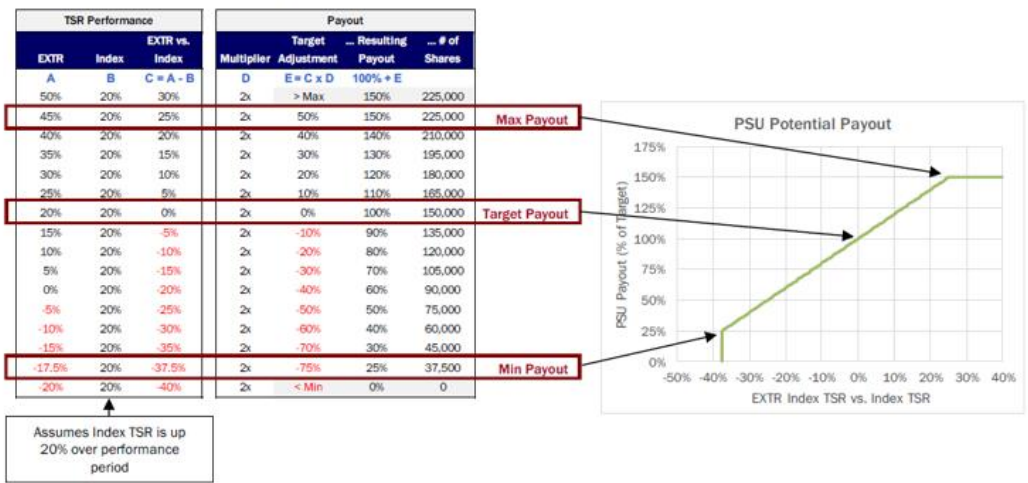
| TSR Performance | | |
|---|---|---|
| EXTR | Index | EXTR vs. Index |
| A | B | C = A - B |
| 50% | 20% | 30% |
| 45% | 20% | 25% |
| 40% | 20% | 20% |
| 35% | 20% | 15% |
| 30% | 20% | 10% |
| 25% | 20% | 5% |
| 20% | 20% | 0% |
| 15% | 20% | -5% |
| 10% | 20% | -10% |
| 5% | 20% | -15% |
| 0% | 20% | -20% |
| -5% | 20% | -25% |
| -10% | 20% | -30% |
| -15% | 20% | -35% |
| -17.5% | 20% | -37.5% |
| -20% | 20% | -40% |

| Payout | | | |
|---|---|---|---|
| Multiplier | Target Adjustment | ... Resulting Payout | ... # of Shares |
| D | E = C x D | 100% + E | |
| 2x | > Max | 150% | 225,000 |
| 2x | 50% | 150% | 225,000 |
| 2x | 40% | 140% | 210,000 |
| 2x | 30% | 130% | 195,000 |
| 2x | 20% | 120% | 180,000 |
| 2x | 10% | 110% | 165,000 |
| 2x | 0% | 100% | 150,000 |
| 2x | -10% | 90% | 135,000 |
| 2x | -20% | 80% | 120,000 |
| 2x | -30% | 70% | 105,000 |
| 2x | -40% | 60% | 90,000 |
| 2x | -50% | 50% | 75,000 |
| 2x | -60% | 40% | 60,000 |
| 2x | -70% | 30% | 45,000 |
| 2x | -75% | 25% | 37,500 |
| 2x | < Min | 0% | 0 |

Max Payout

Target Payout

Min Payout

Assumes Index TSR is up 20% over performance period

PSU Potential Payout

PSU Payout (% of Target)

175%
150%
125%
100%
75%
50%
25%
0%

-50% -40% -30% -20% -10% 0% 10% 20% 30% 40%

EXTR Index TSR vs. Index TSR